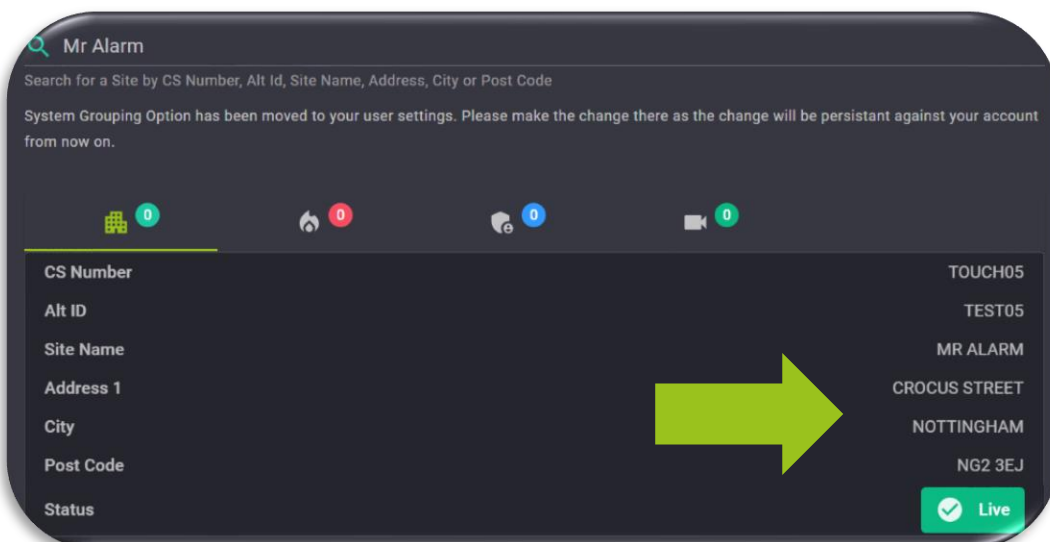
Mr Alarm

Search for a Site by CS Number, Alt Id, Site Name, Address, City or Post Code

System Grouping Option has been moved to your user settings. Please make the change there as the change will be persistant against your account from now on.

0 0 0 0

| | |
|---|---|
| CS Number | TOUCH05 |
| Alt ID | TEST05 |
| Site Name | MR ALARM |
| Address 1 | CROCUS STREET |
| City | NOTTINGHAM |
| Post Code | NG2 3EJ |
| Status | Live |